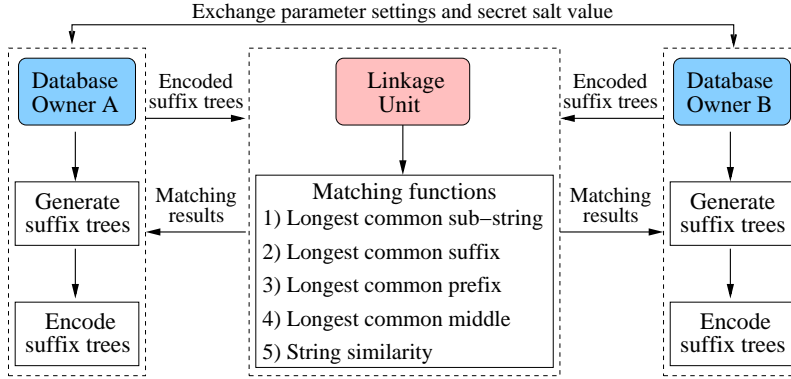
Exchange parameter settings and secret salt value

Database Owner A

Generate suffix trees

Encode suffix trees

Encoded suffix trees

Matching results

Linkage Unit

Matching functions
1) Longest common sub–string
2) Longest common suffix
3) Longest common prefix
4) Longest common middle
5) String similarity

Encoded suffix trees

Matching results

Database Owner B

Generate suffix trees

Encode suffix trees